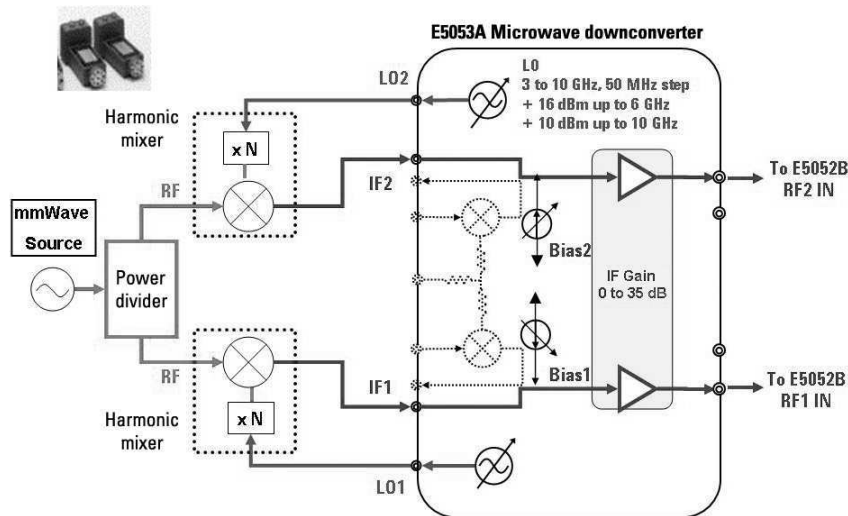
E5053A Microwave downconverter

LO
3 to 10 GHz, 50 MHz step
+ 16 dBm up to 6 GHz
+ 10 dBm up to 10 GHz

LO2

Harmonic mixer

x N

RF

IF2

To E5052B RF2 IN

mmWave Source

Power divider

Bias2

IF Gain 0 to 35 dB

Bias1

RF

IF1

To E5052B RF1 IN

Harmonic mixer

x N

LO1